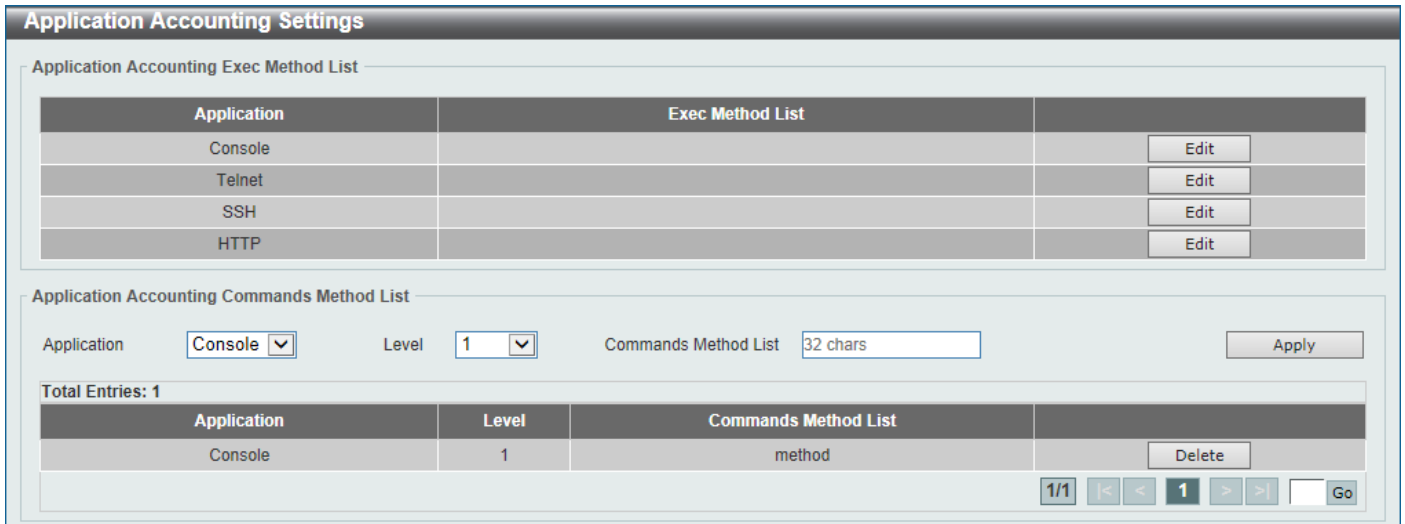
Application Accounting Settings

Application Accounting Exec Method List

| Application | Exec Method List | |
|---|---|---|
| Console | | Edit |
| Telnet | | Edit |
| SSH | | Edit |
| HTTP | | Edit |

Application Accounting Commands Method List

Application Console Level 1 Commands Method List 32 chars Apply

Total Entries: 1

| Application | Level | Commands Method List | |
|---|---|---|---|
| Console | 1 | method | Delete |

1/1 |< < 1 > >| Go